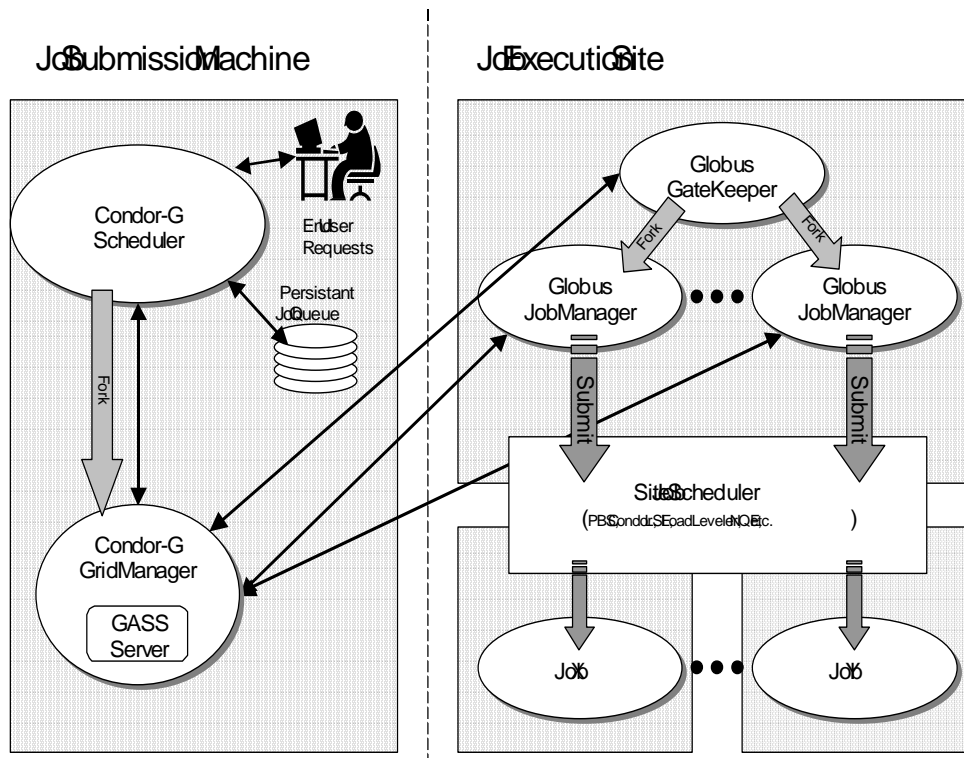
JobSubmissionMachine

JobExecutionSite

Condor-G Scheduler

EndUser Requests

Persistant JobQueue

Fork

Condor-G GridManager

GASS Server

Globus GateKeeper

Fork

Fork

Globus JobManager

Globus JobManager

Submit

Submit

SiteJobScheduler
(PBS,Condor,LSF,LoadLeveler,NQE,etc. )

JobX

JobY